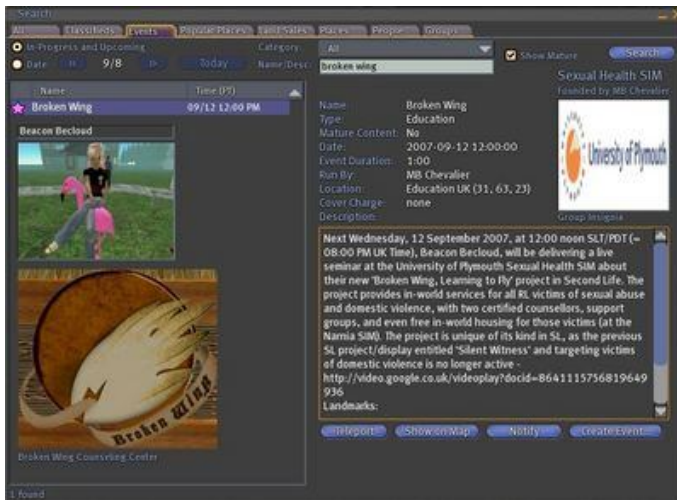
Search

All | Classifieds | Events | Popular Places | Land Sales | Places | People | Groups

In-Progress and Upcoming
Date << 9/8 >> Today

Category: All
Name/Desc: broken wing

Show Mature
Search

| Name | Time (PT) |
|---|---|
| Broken Wing | 09/12 12:00 PM |

Beacon Becloud

Broken Wing

Broken Wing Counseling Center

Sexual Health SIM
Founded by MB Chevalier

University of Plymouth

Group Insignia

Name: Broken Wing
Type: Education
Mature Content: No
Date: 2007-09-12 12:00:00
Event Duration: 1:00
Run By: MB Chevalier
Location: Education UK (31, 63, 23)
Cover Charge: none
Description:

Next Wednesday, 12 September 2007, at 12:00 noon SLT/PDT (= 08:00 PM UK Time), Beacon Becloud, will be delivering a live seminar at the University of Plymouth Sexual Health SIM about their new 'Broken Wing, Learning to Fly' project in Second Life. The project provides in-world services for all RL victims of sexual abuse and domestic violence, with two certified counsellors, support groups, and even free in-world housing for those victims (at the Narnia SIM). The project is unique of its kind in SL, as the previous SL project/display entitled 'Silent Witness' and targeting victims of domestic violence is no longer active - http://video.google.co.uk/videoplay?docid=8641115756819649936
Landmarks:

Teleport | Show on Map | Notify | Create Event...

1 found